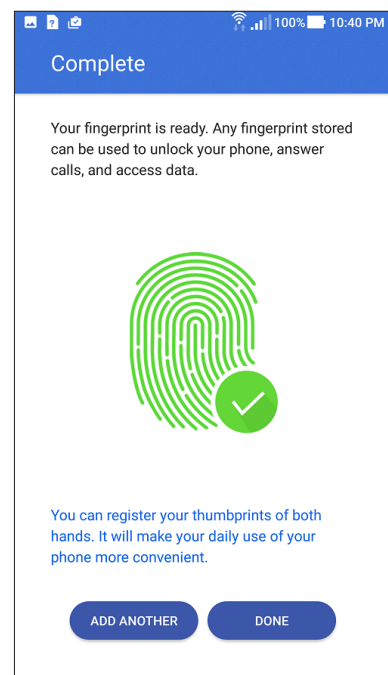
100% 10:40 PM

Complete

Your fingerprint is ready. Any fingerprint stored can be used to unlock your phone, answer calls, and access data.

You can register your thumbprints of both hands. It will make your daily use of your phone more convenient.

ADD ANOTHER

DONE